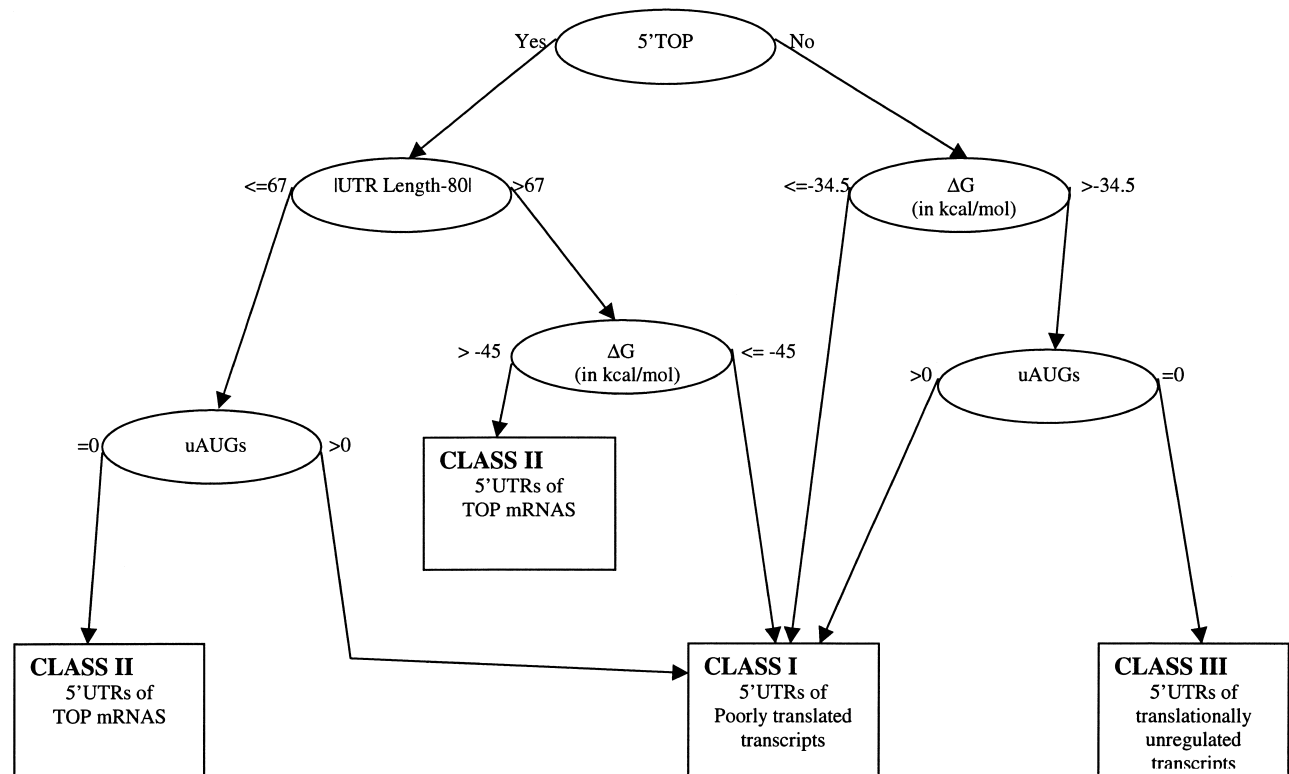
Yes

5'TOP

No

<=67

|UTR Length-80|

>67

<=-34.5

ΔG
(in kcal/mol)

>-34.5

> -45

ΔG
(in kcal/mol)

<= -45

>0

uAUGs

=0

=0

uAUGs

>0

**CLASS II**
5'UTRs of
TOP mRNAS

**CLASS II**
5'UTRs of
TOP mRNAS

**CLASS I**
5'UTRs of
Poorly translated
transcripts

**CLASS III**
5'UTRs of
translationally
unregulated
transcripts